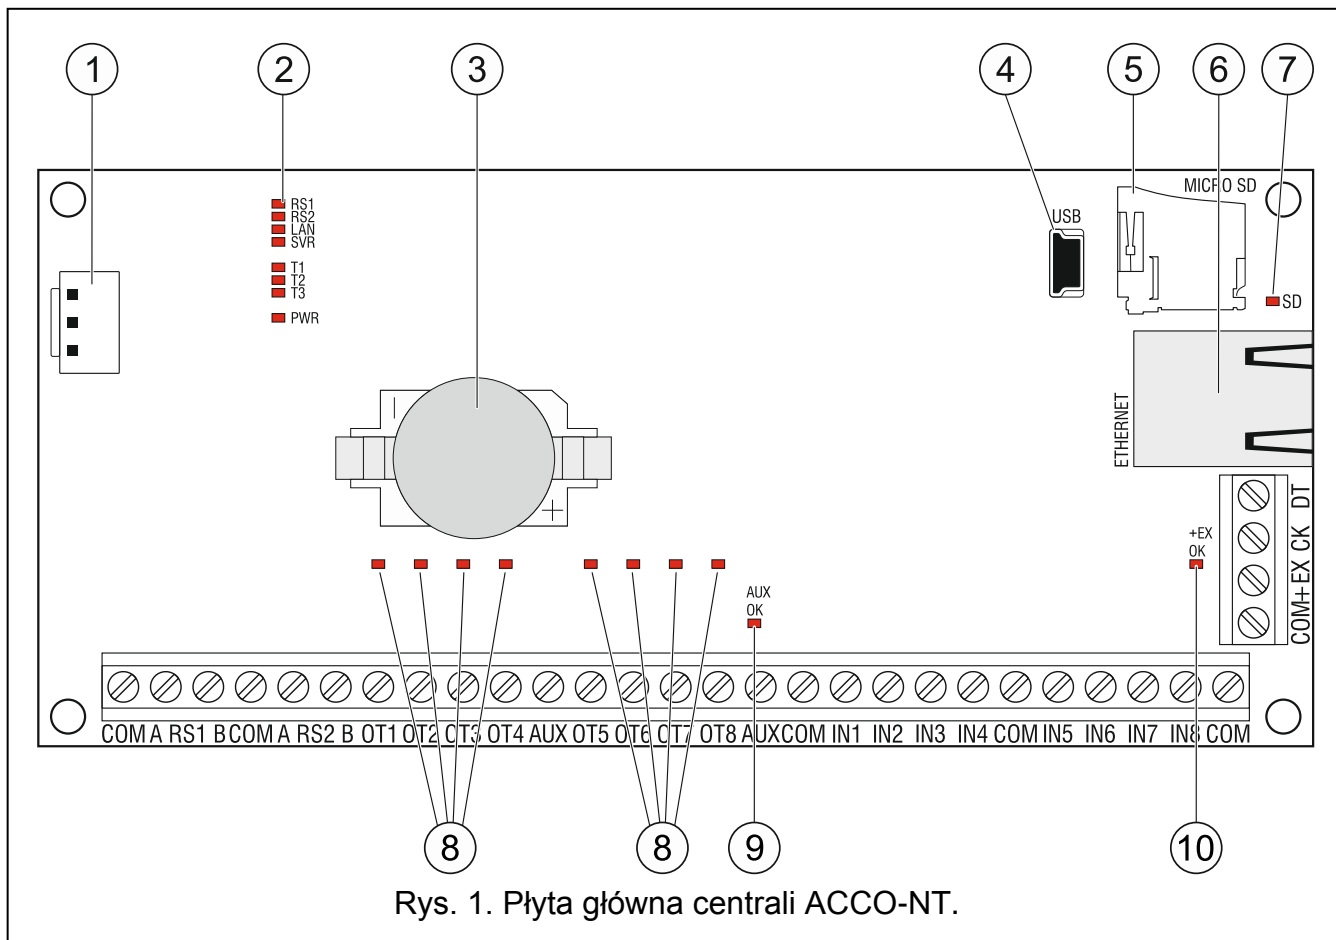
1 2 3 4 5 6 7

RS1
RS2
LAN
SVR
T1
T2
T3
PWR

USB

MICRO SD

SD

ETHERNET

DT
CK
+EX
COM

+EX
OK

AUX
OK

COM A RS1 B COM A RS2 B OT1 OT2 OT3 OT4 AUX OT5 OT6 OT7 OT8 AUX COM IN1 IN2 IN3 IN4 COM IN5 IN6 IN7 IN8 COM

8 8 9 10

Rys. 1. Płyta główna centrali ACCO-NT.